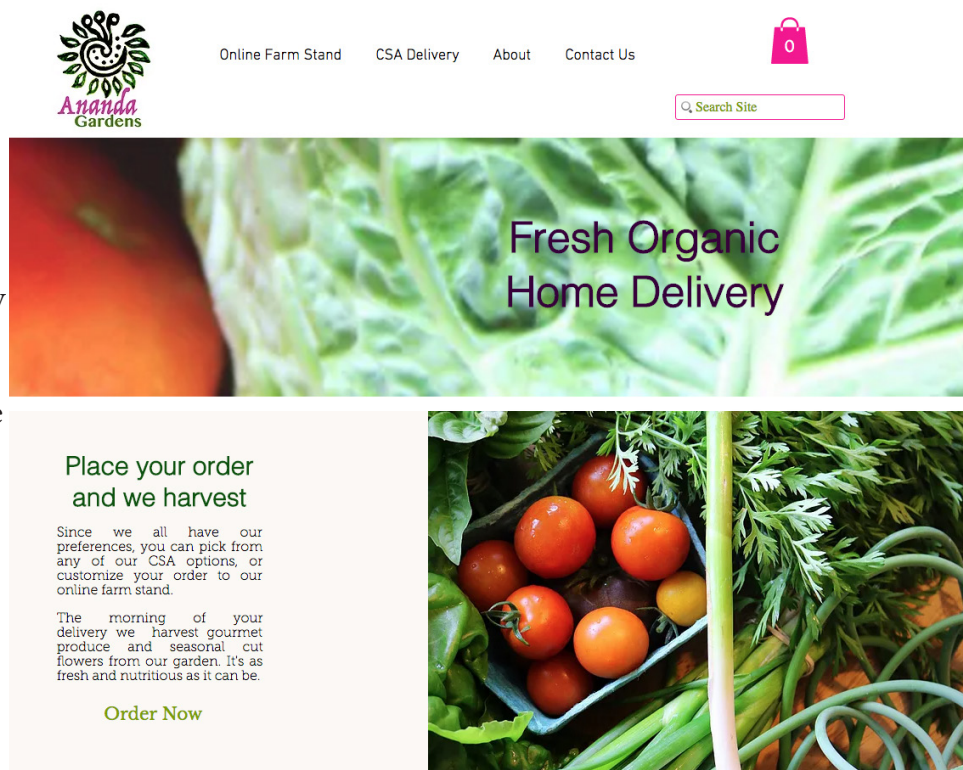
Ananda Gardens

Online Farm Stand CSA Delivery About Contact Us

0

Search Site

Fresh Organic Home Delivery

Place your order and we harvest

Since we all have our preferences, you can pick from any of our CSA options, or customize your order to our online farm stand.

The morning of your delivery we harvest gourmet produce and seasonal cut flowers from our garden. It's as fresh and nutritious as it can be.

Order Now